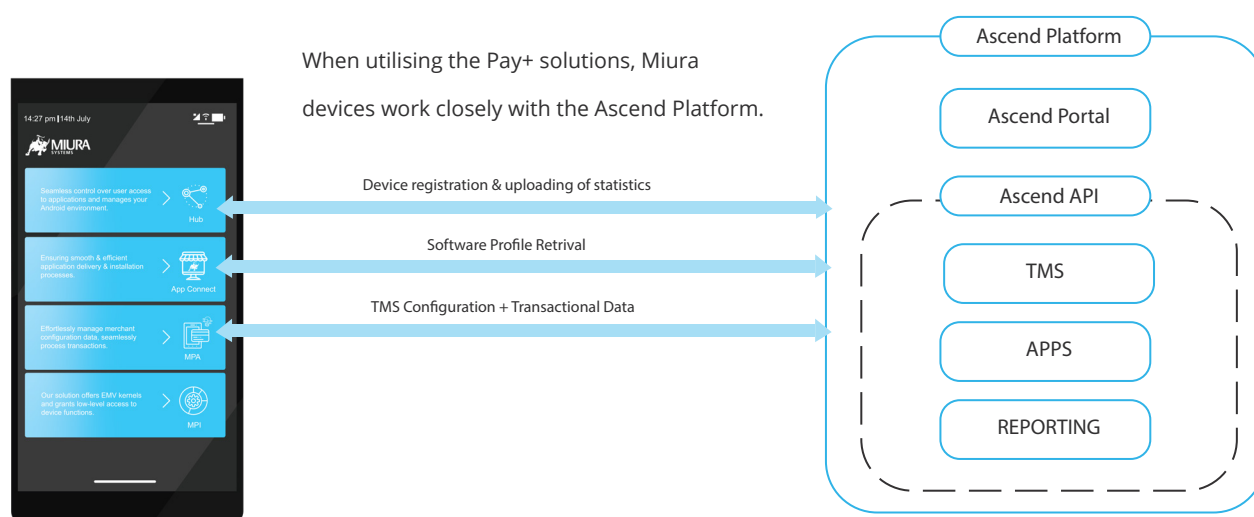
14:27 pm | 14th July

MIURA SYSTEMS

Seamless control over user access to applications and manages your Android environment.

Hub

Ensuring smooth & efficient application delivery & installation processes.

App Connect

Effortlessly manage merchant configuration data, seamlessly process transactions.

MPA

Our solution offers EMV kernels and grants low-level access to device functions.

MPI

When utilising the Pay+ solutions, Miura devices work closely with the Ascend Platform.

Device registration & uploading of statistics

Software Profile Retrival

TMS Configuration + Transactional Data

Ascend Platform

Ascend Portal

Ascend API

TMS

APPS

REPORTING